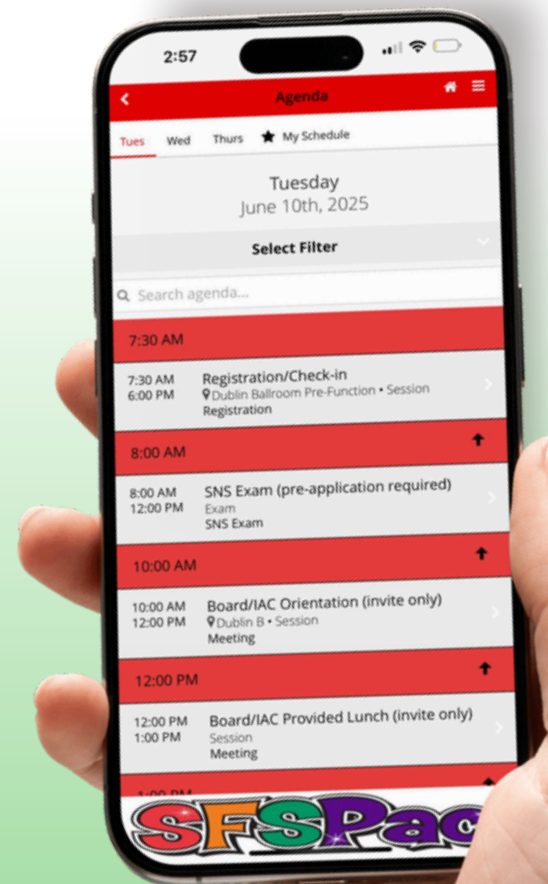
2:57

Agenda

Tues Wed Thurs My Schedule

Tuesday
June 10th, 2025

Select Filter

Search agenda...

7:30 AM

7:30 AM
6:00 PM
Registration/Check-in
Dublin Ballroom Pre-Function • Session
Registration

8:00 AM

8:00 AM
12:00 PM
SNS Exam (pre-application required)
Exam
SNS Exam

10:00 AM

10:00 AM
12:00 PM
Board/IAC Orientation (invite only)
Dublin B • Session
Meeting

12:00 PM

12:00 PM
1:00 PM
Board/IAC Provided Lunch (invite only)
Session
Meeting

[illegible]

SFSPac